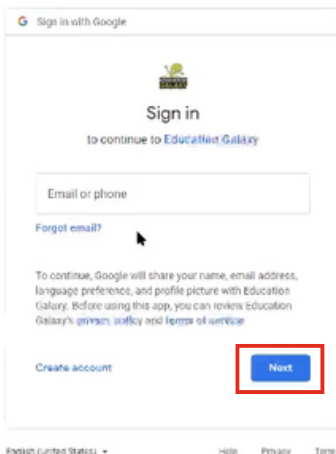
G Sign in with Google

Sign in

to continue to Education Galaxy

Email or phone

Forgot email?

To continue, Google will share your name, email address, language preference, and profile picture with Education Galaxy. Before using this app, you can review Education Galaxy's privacy policy and terms of service.

Create account

Next

English (United States)

Help

Privacy

Terms